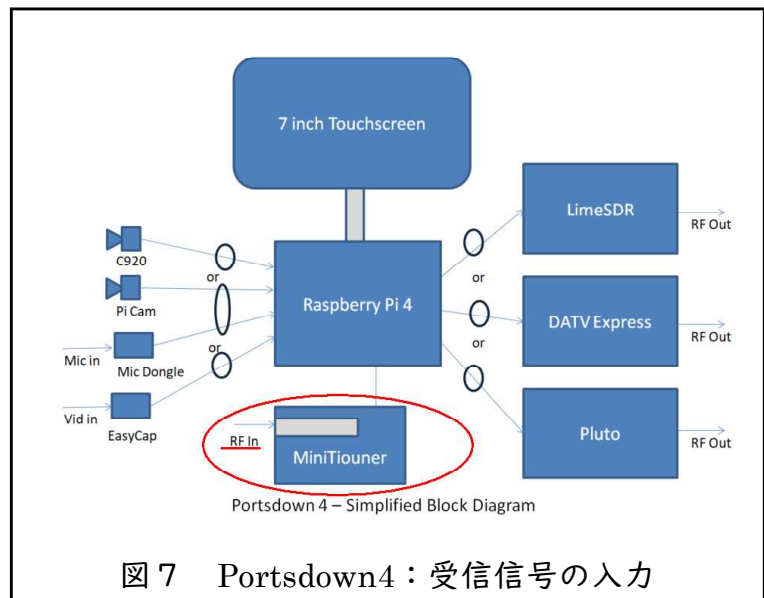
7 inch Touchscreen

LimeSDR

RF Out

C920

or

Raspberry Pi 4

or

Pi Cam

DATV Express

RF Out

or

or

Mic in

Mic Dongle

Vid in

EasyCap

RF In

MiniTiouner

Pluto

RF Out

Portsdown 4 – Simplified Block Diagram

図７　Portsdown4：受信信号の入力